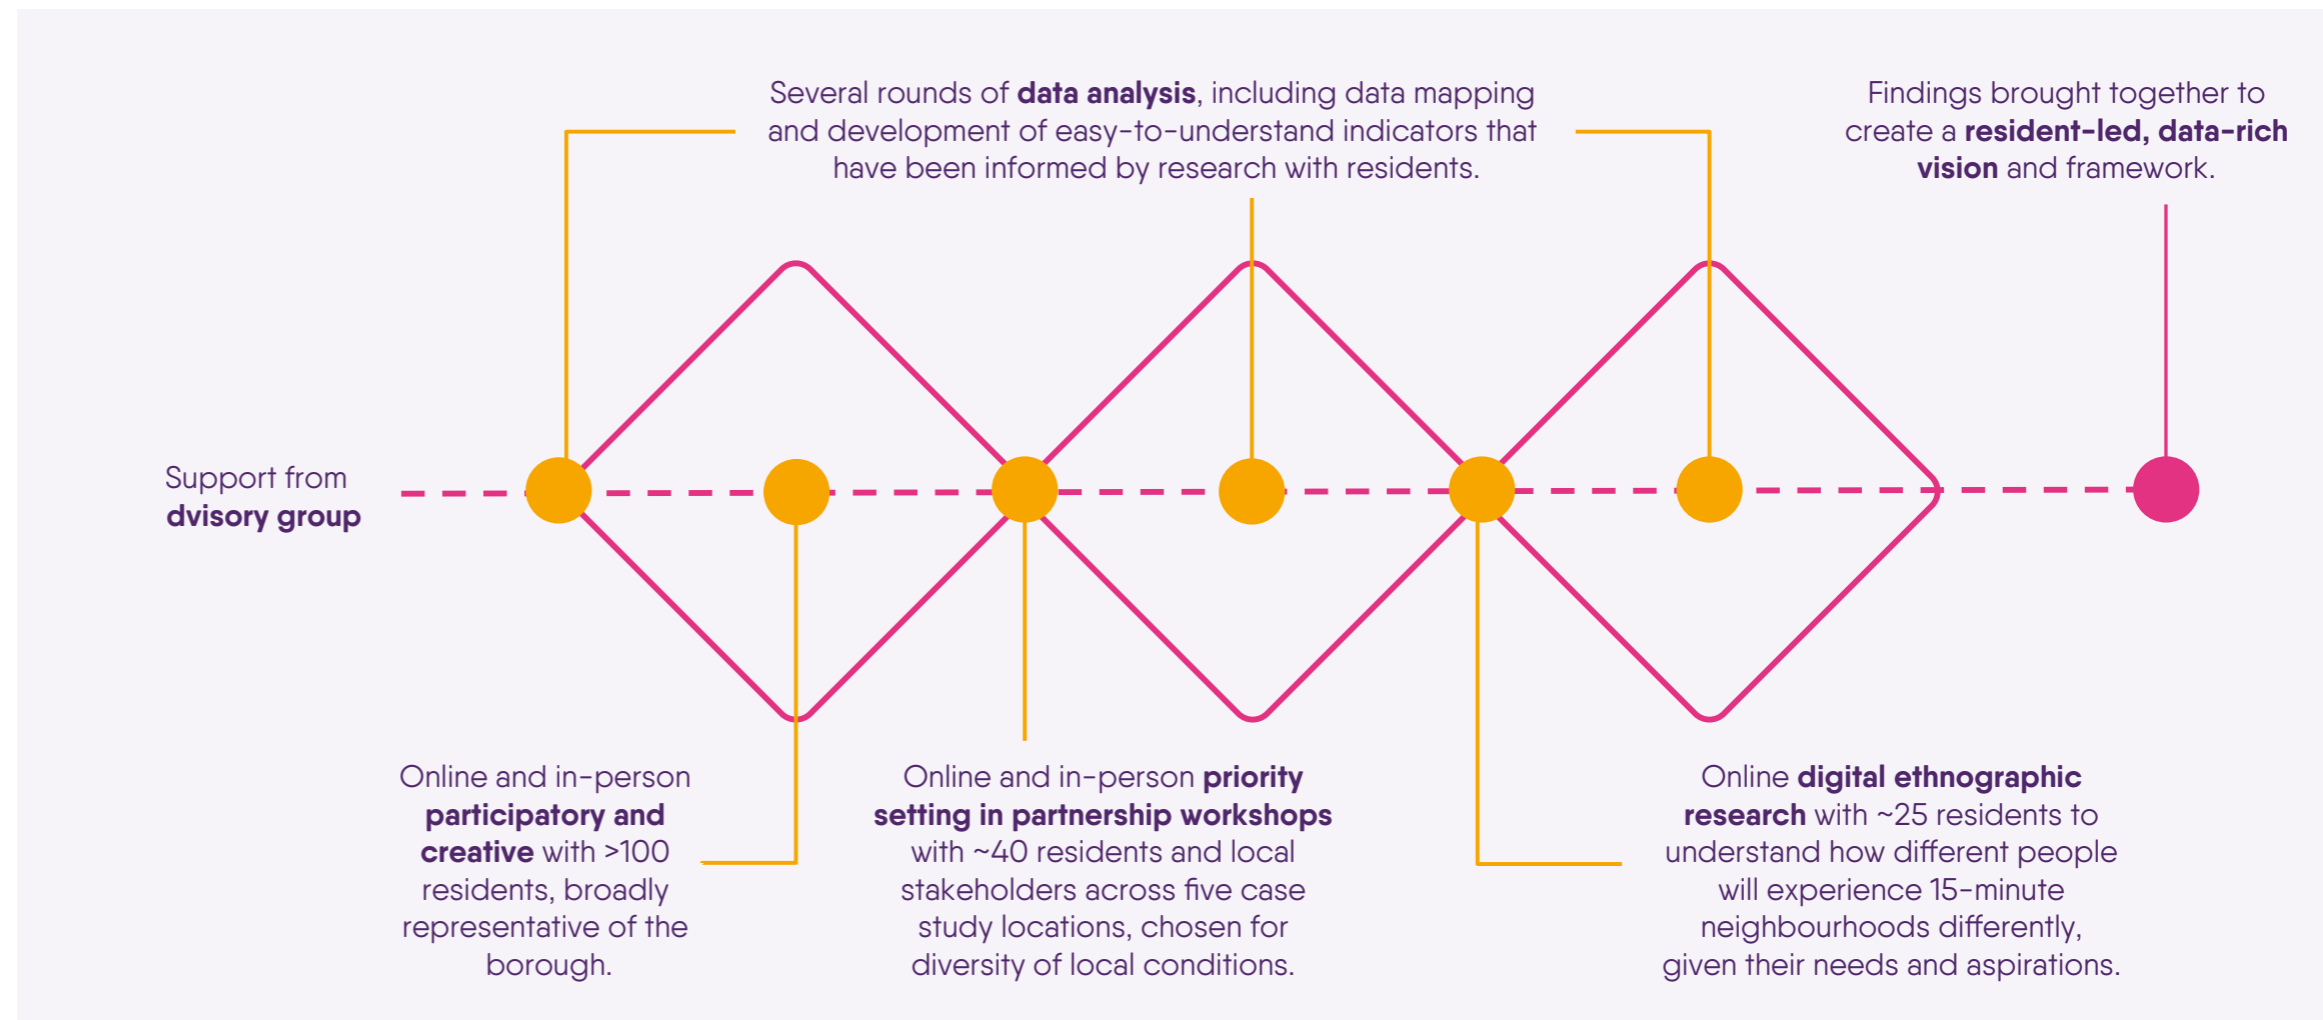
Several rounds of **data analysis**, including data mapping and development of easy-to-understand indicators that have been informed by research with residents.

Findings brought together to create a **resident-led, data-rich vision** and framework.

Support from **dvisory group**

Online and in-person **participatory and creative** with >100 residents, broadly representative of the borough.

Online and in-person **priority setting in partnership workshops** with ~40 residents and local stakeholders across five case study locations, chosen for diversity of local conditions.

Online **digital ethnographic research** with ~25 residents to understand how different people will experience 15-minute neighbourhoods differently, given their needs and aspirations.